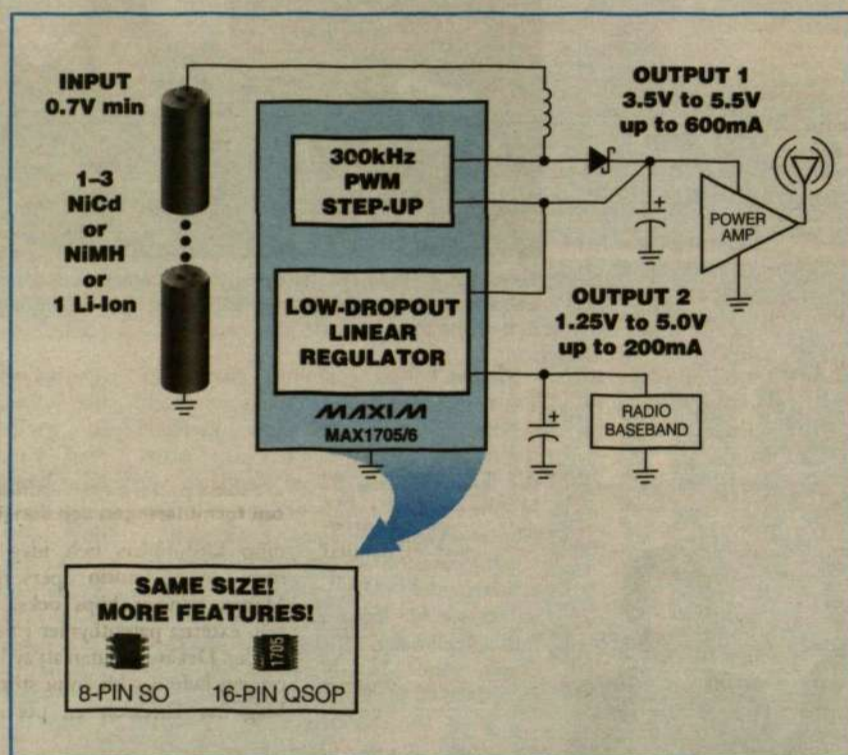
INPUT
0.7V min

1–3
NiCd
or
NiMH
or
1 Li-Ion

300kHz
PWM
STEP-UP

LOW-DROPOUT
LINEAR
REGULATOR

MAXIM
MAX1705/6

OUTPUT 1
3.5V to 5.5V
up to 600mA

POWER
AMP

OUTPUT 2
1.25V to 5.0V
up to 200mA

RADIO
BASEBAND

SAME SIZE!
MORE FEATURES!

1705

8-PIN SO 16-PIN QSOP